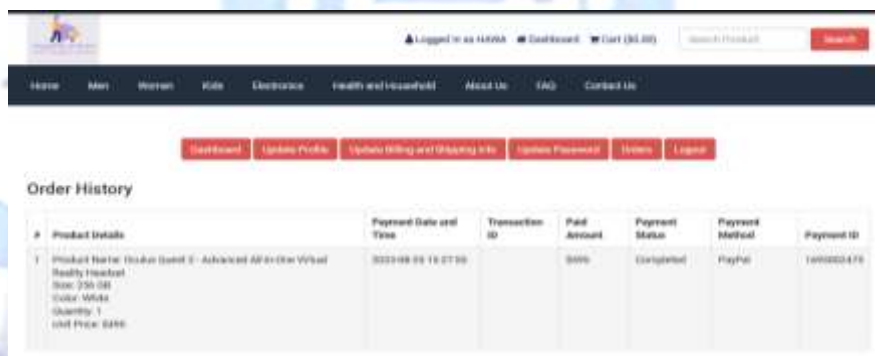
Logged in as HAWA   Dashboard   Cart ($0.00)   Search Product   Search

Home   Men   Women   Kids   Electronics   Health and Household   About Us   FAQ   Contact Us

Dashboard   Update Profile   Update Billing and Shipping Info   Update Password   Orders   Logout

Order History

| # | Product Details | Payment Date and Time | Transaction ID | Paid Amount | Payment Status | Payment Method | Payment ID |
|---|---|---|---|---|---|---|---|
| 1 | Product Name: Oculus Quest 2 - Advanced All-In-One Virtual Reality Headset Size: 256 GB Color: White Quantity: 1 Unit Price: $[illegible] | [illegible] | | $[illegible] | Completed | PayPal | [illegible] |